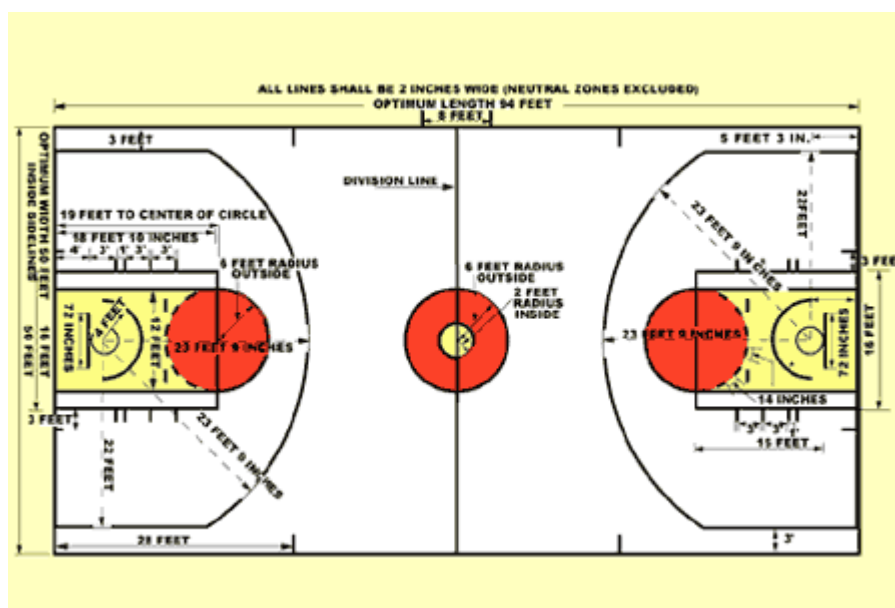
ALL LINES SHALL BE 2 INCHES WIDE (NEUTRAL ZONES EXCLUDED)
OPTIMUM LENGTH 94 FEET
8 FEET
3 FEET
5 FEET 3 IN.
OPTIMUM WIDTH 50 FEET INSIDE SIDELINES
DIVISION LINE
19 FEET TO CENTER OF CIRCLE
18 FEET 10 INCHES
4' 3' 1' 3' 3'
6 FEET RADIUS OUTSIDE
72 INCHES
4 FEET
12 FEET
23 FEET 9 INCHES
16 FEET
50 FEET
3 FEET
22 FEET
23 FEET 9 INCHES
28 FEET
6 FEET RADIUS OUTSIDE
2 FEET RADIUS INSIDE
23 FEET 9 INCHES
22FEET
23 FEET 9 INCHES
3 FEET
23 FEET 9 INCHES
72 INCHES
16 FEET
14 INCHES
3' 3' 1'
15 FEET
3'